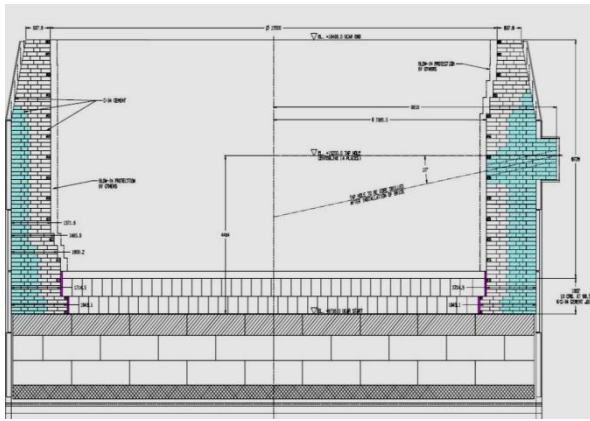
937.5
Ø 17000
▽ EL. +10400.0 SCAN END
937.5
SLAB-IN PROTECTION BY OTHERS
C-14 CEMENT
8810
Ø 7985.5
▽ EL. +10550.0 TAP HOLE (ORIENTATION 4 PLACES)
SLAB-IN PROTECTION BY OTHERS
TAP HOLE TO BE CORE DRILLED AFTER INSTALLATION OF BRICK
4464
8734
1371.5
1465.5
1559.2
1734.5
1734.5
1840.1
1840.1
▽ EL. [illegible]
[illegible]